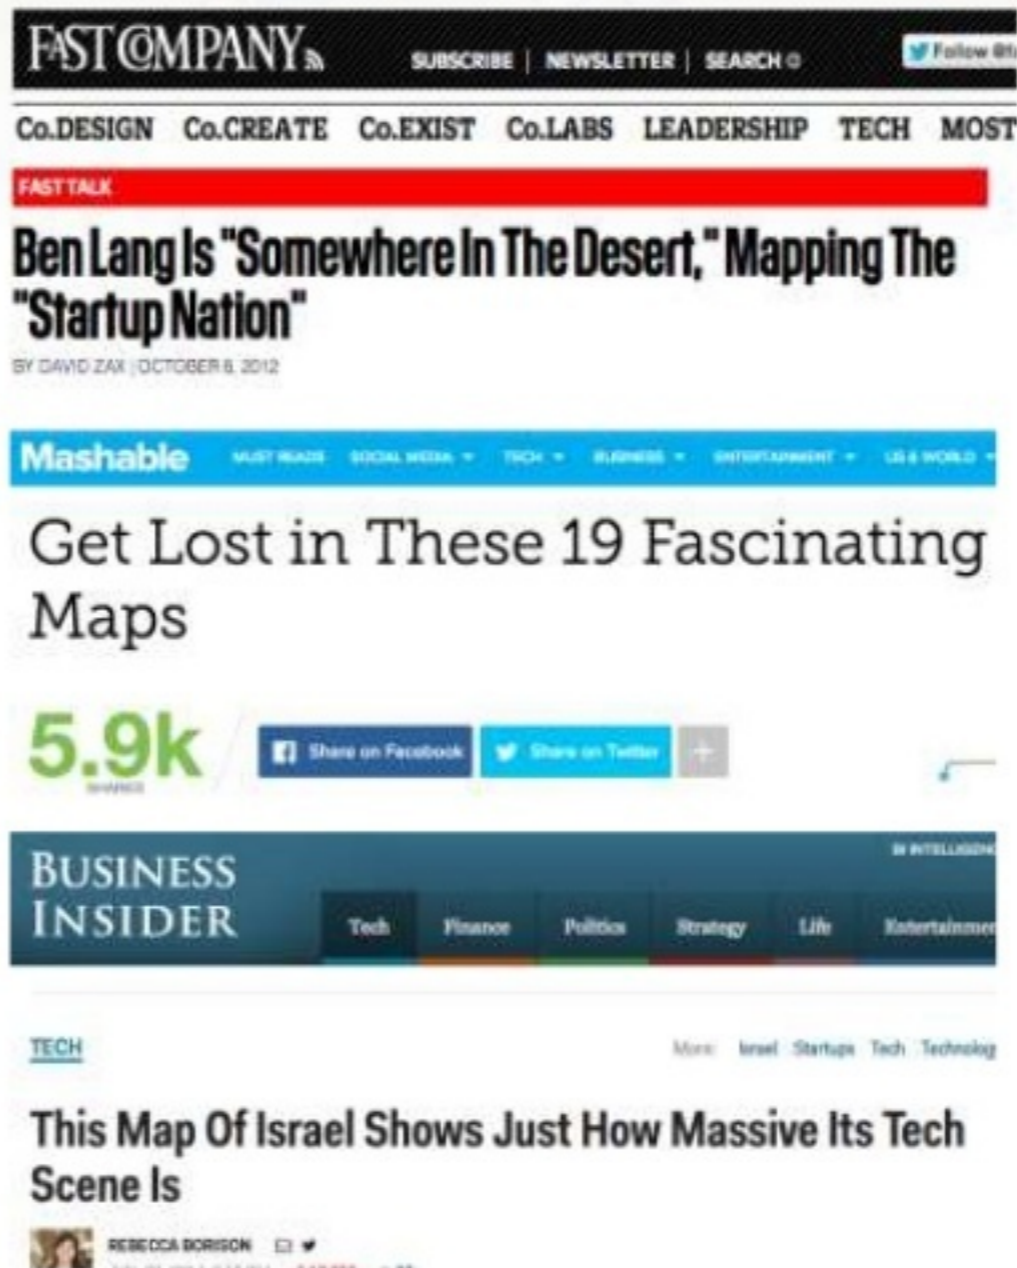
FAST COMPANY

SUBSCRIBE | NEWSLETTER | SEARCH

Follow @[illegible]

Co.DESIGN Co.CREATE Co.EXIST Co.LABS LEADERSHIP TECH MOST

FAST TALK

Ben Lang Is "Somewhere In The Desert," Mapping The "Startup Nation"

BY DAVID ZAX | OCTOBER 8, 2012

Mashable MUST READS SOCIAL MEDIA TECH BUSINESS ENTERTAINMENT US & WORLD

Get Lost in These 19 Fascinating Maps

5.9k SHARES

Share on Facebook Share on Twitter +

BUSINESS INSIDER

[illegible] INTELLIGENCE

Tech Finance Politics Strategy Life Entertainmen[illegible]

TECH

More: Israel Startups Tech Technolog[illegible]

This Map Of Israel Shows Just How Massive Its Tech Scene Is

REBECCA BORISON